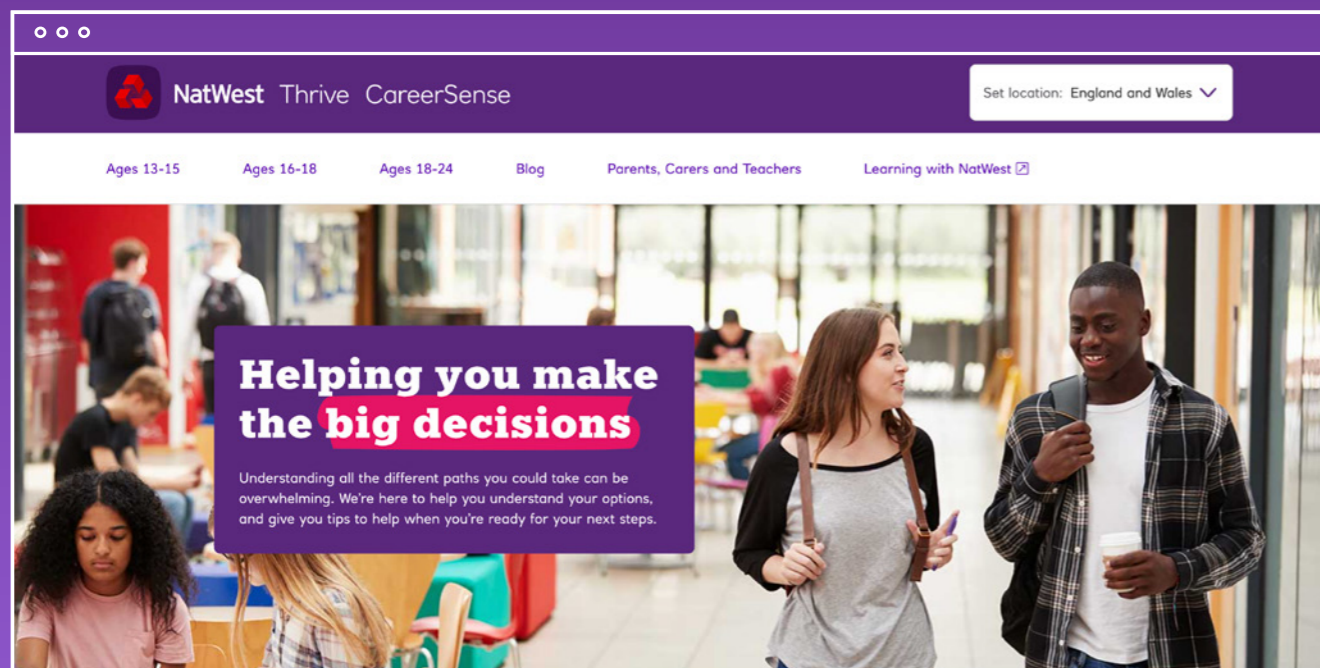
NatWest Thrive CareerSense

Set location: England and Wales

Ages 13-15 Ages 16-18 Ages 18-24 Blog Parents, Carers and Teachers Learning with NatWest

Helping you make the big decisions

Understanding all the different paths you could take can be overwhelming. We're here to help you understand your options, and give you tips to help when you're ready for your next steps.